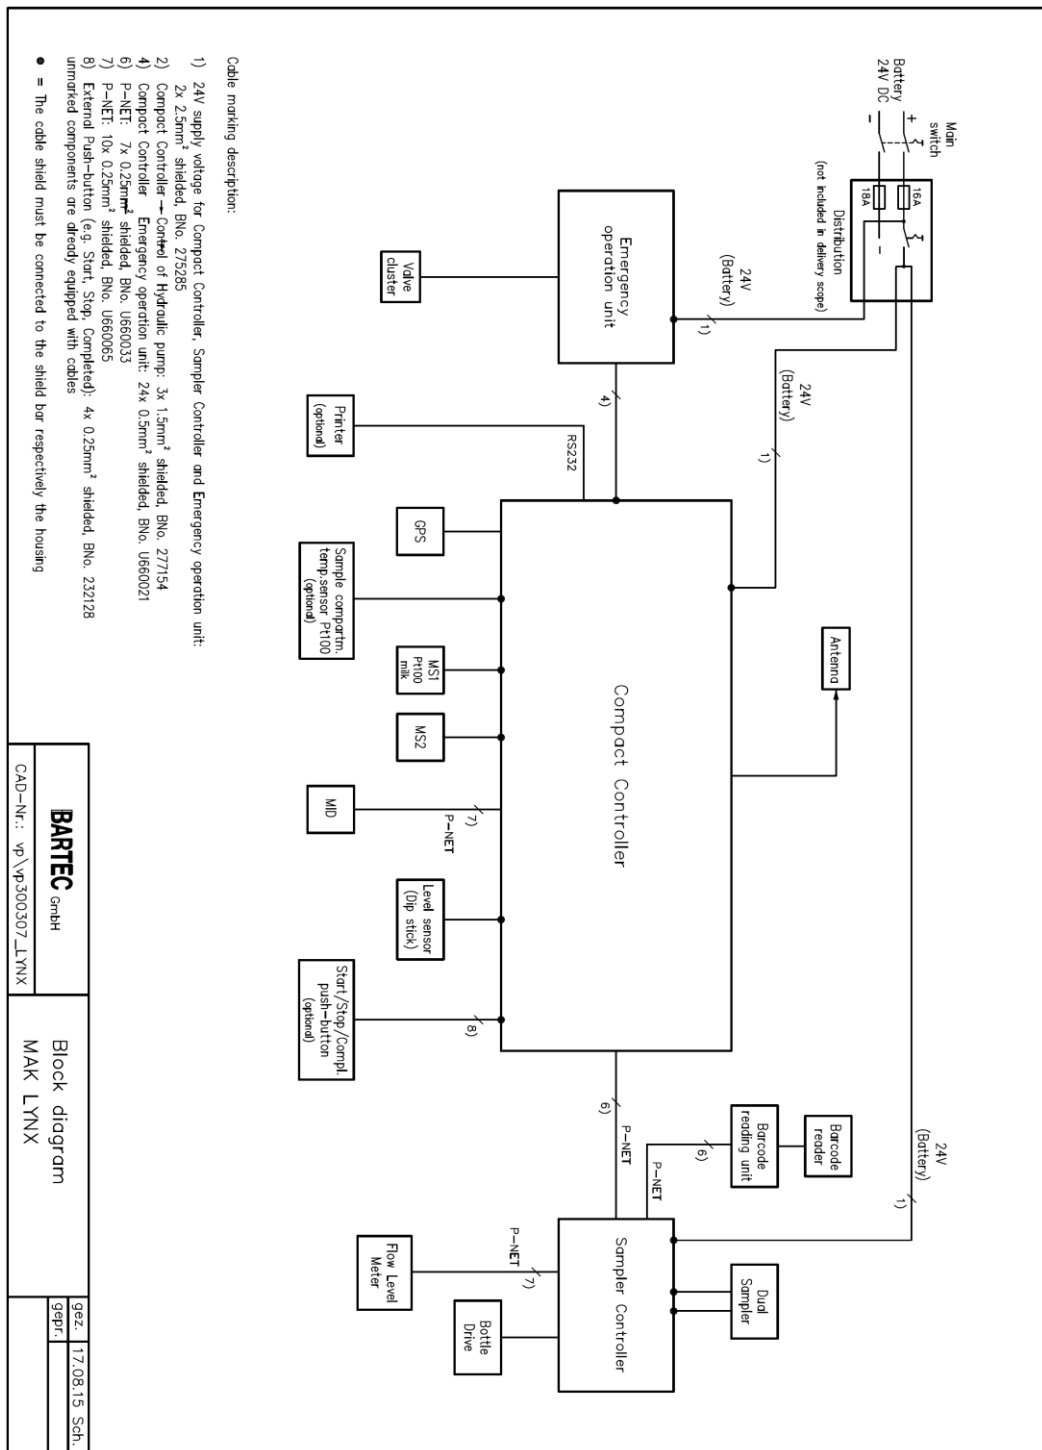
Main switch

Battery 24V DC

+

-

16A

18A

Distribution
(not included in delivery scope)

24V
(Battery)

1)

Emergency operation unit

Valve cluster

4)

24V
(Battery)

1)

Printer
(optional)

RS232

GPS

Sample compartm. temp.sensor Pt100 (optional)

MS1 Pt100 milk

MS2

Antenna

Compact Controller

MID

7)
P-NET

Level sensor (Dip stick)

Start/Stop/Compl. push-button (optional)

8)

6)
P-NET

Barcode reading unit

Barcode reader

6)
P-NET

24V
(Battery)

1)

Sampler Controller

Dual Sampler

P-NET
7)

Flow Level Meter

Bottle Drive

Cable marking description:

1) 24V supply voltage for Compact Controller, Sampler Controller and Emergency operation unit: 2x 2.5mm² shielded, BNo. 275285
2) Compact Controller → Control of Hydraulic pump: 3x 1.5mm² shielded, BNo. 277154
4) Compact Controller → Emergency operation unit: 24x 0.5mm² shielded, BNo. U660021
6) P-NET: 7x 0.25mm² shielded, BNo. U660033
7) P-NET: 10x 0.25mm² shielded, BNo. U660065
8) External Push-button (e.g. Start, Stop, Completed): 4x 0.25mm² shielded, BNo. 232128
unmarked components are already equipped with cables

● = The cable shield must be connected to the shield bar respectively the housing

BARTEC GmbH

CAD-Nr.: vp\vp300307_LYNX

Block diagram
MAK LYNX

gez. 17.08.15 Sch.
gepr.